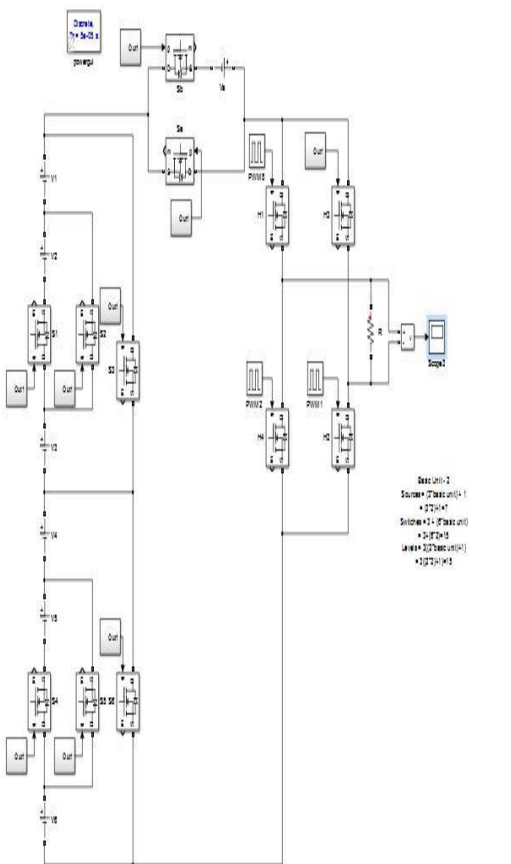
Discrete,
Ts = 5e-05 s.
powergui

Out1
Sb
Vs
Sa
Out1
PWM3
Out1
H1
H3

V1
V2
Out1
S1
S2
S3
Out1
Out1
R
v
Scope3
PWM2
PWM1
H4
H2
V3

Basic Unit - 2
Sources = (3*basic unit) + 1
= (3*2)+1 = 7
Switches = 3 + (6*basic unit)
= 3+(6*2) = 15
Levels = 2(3*basic unit)+1)
= 2(3*2)+1) = 15

V4
V5
Out1
S4
S5
S6
Out1
Out1
V6